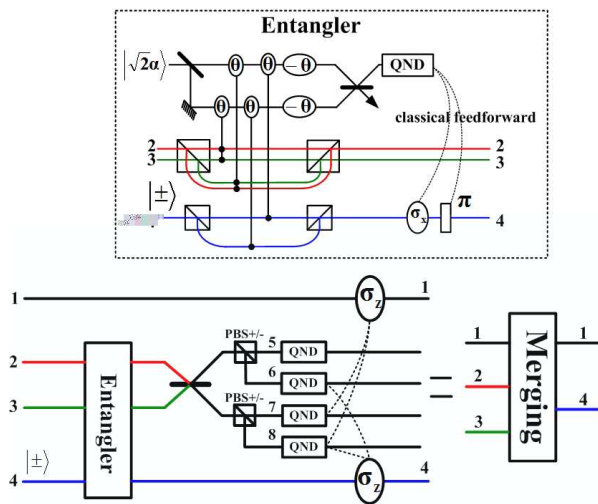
Entangler

$|\sqrt{2}\alpha\rangle$

θ θ θ −θ

θ θ −θ

QND

classical feedforward

2 2

3 3

$|\pm\rangle$

$\sigma_x$ π 4

1 $\sigma_z$ 1

2

3

Entangler

4 $|\pm\rangle$

PBS+/- 5 QND

6 QND

PBS+/- 7 QND

8 QND

$\sigma_z$ 4

=

1 1

2

Merging

4

3